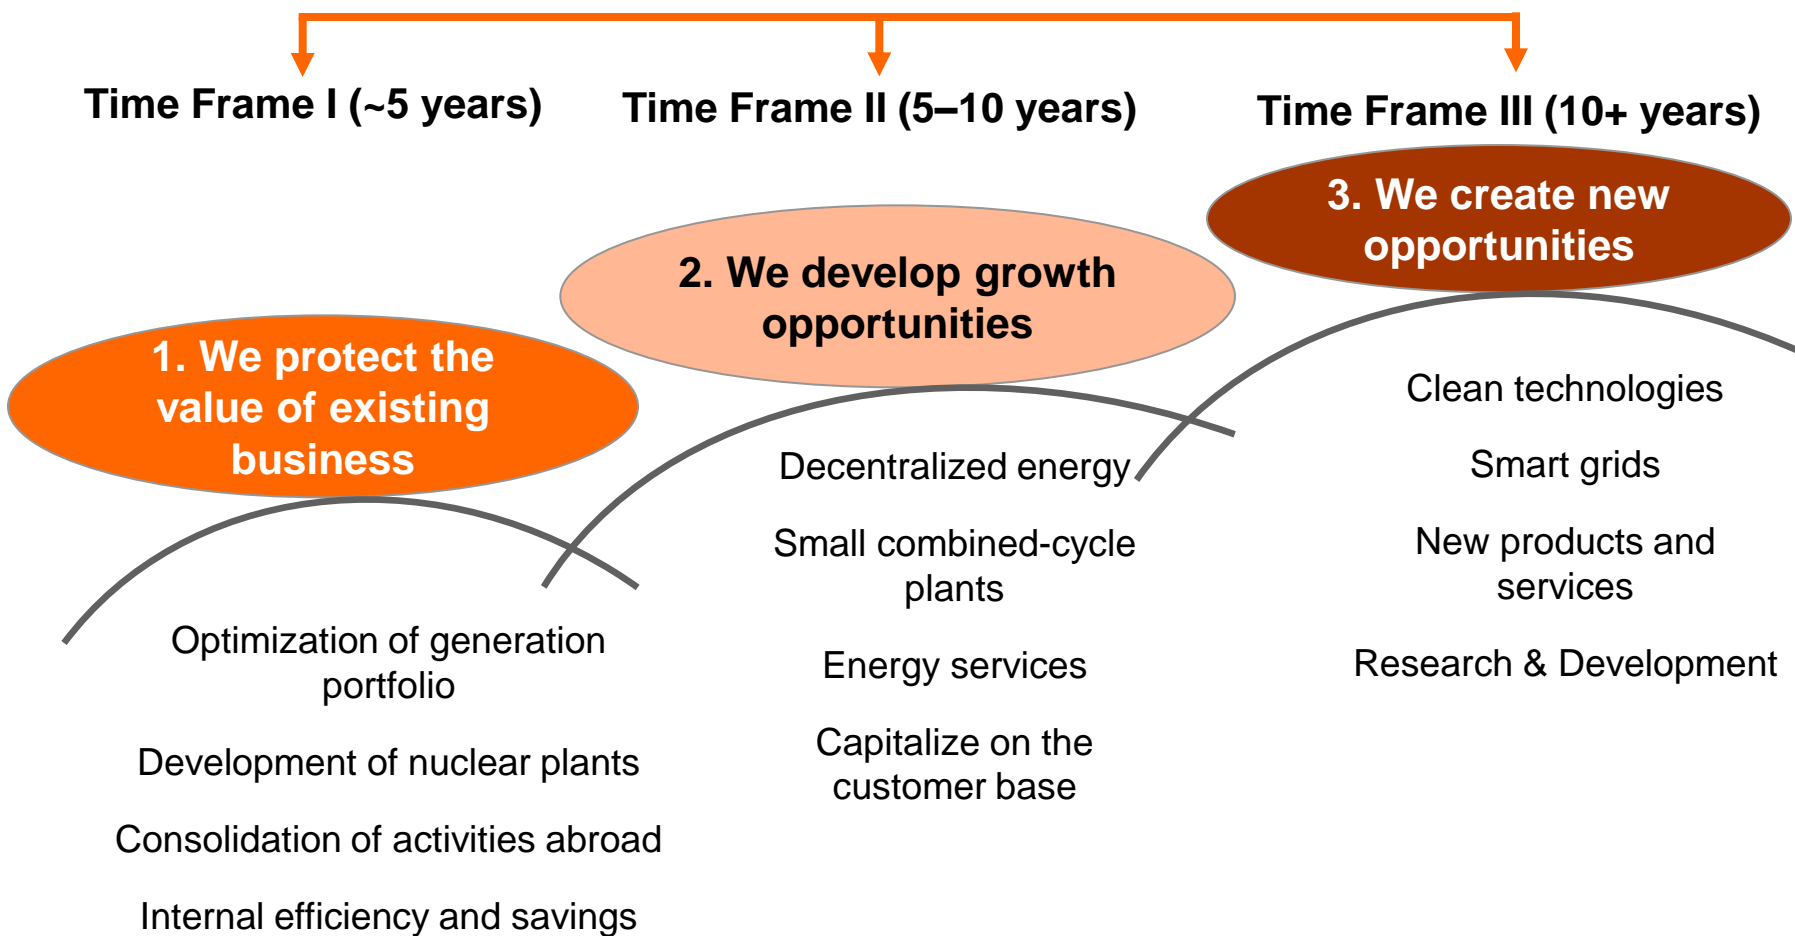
Time Frame I (~5 years)

Time Frame II (5–10 years)

Time Frame III (10+ years)

1. We protect the value of existing business

Optimization of generation portfolio

Development of nuclear plants

Consolidation of activities abroad

Internal efficiency and savings

2. We develop growth opportunities

Decentralized energy

Small combined-cycle plants

Energy services

Capitalize on the customer base

3. We create new opportunities

Clean technologies

Smart grids

New products and services

Research & Development